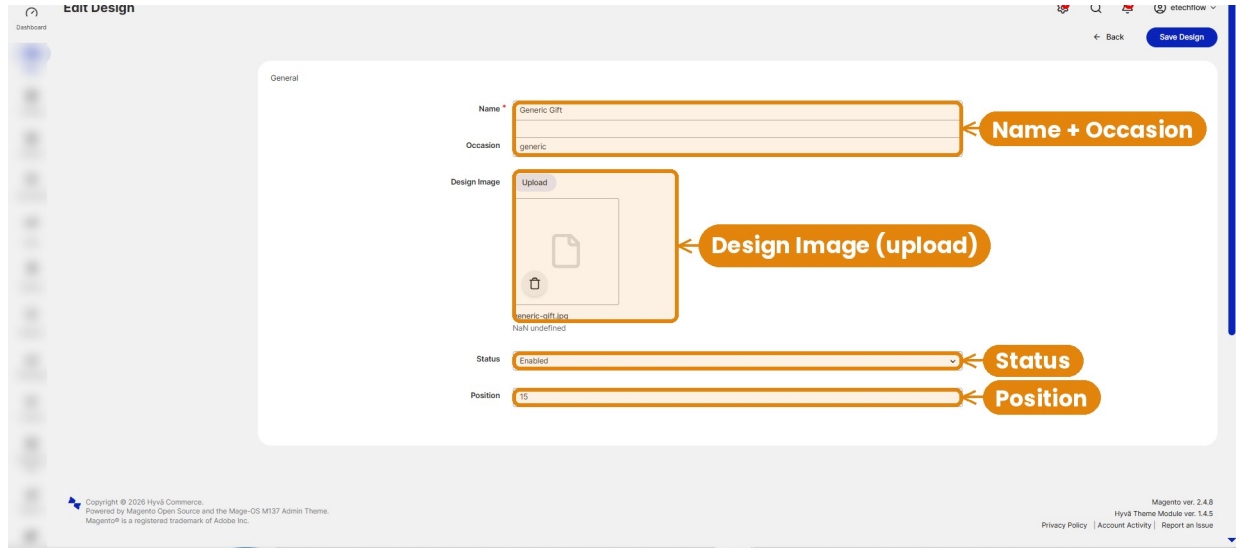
Dashboard

Edit Design

etechflow

← Back

Save Design

General

Name *

Generic Gift

Occasion

generic

Name + Occasion

Design Image

Upload

Design Image (upload)

generic-gift.jpg

NaN undefined

Status

Enabled

Status

Position

15

Position

Copyright © 2026 Hyvä Commerce.
Powered by Magento Open Source and the Mage-OS M137 Admin Theme.
Magento® is a registered trademark of Adobe Inc.

Magento ver. 2.4.8
Hyvä Theme Module ver. 1.4.5
Privacy Policy | Account Activity | Report an Issue